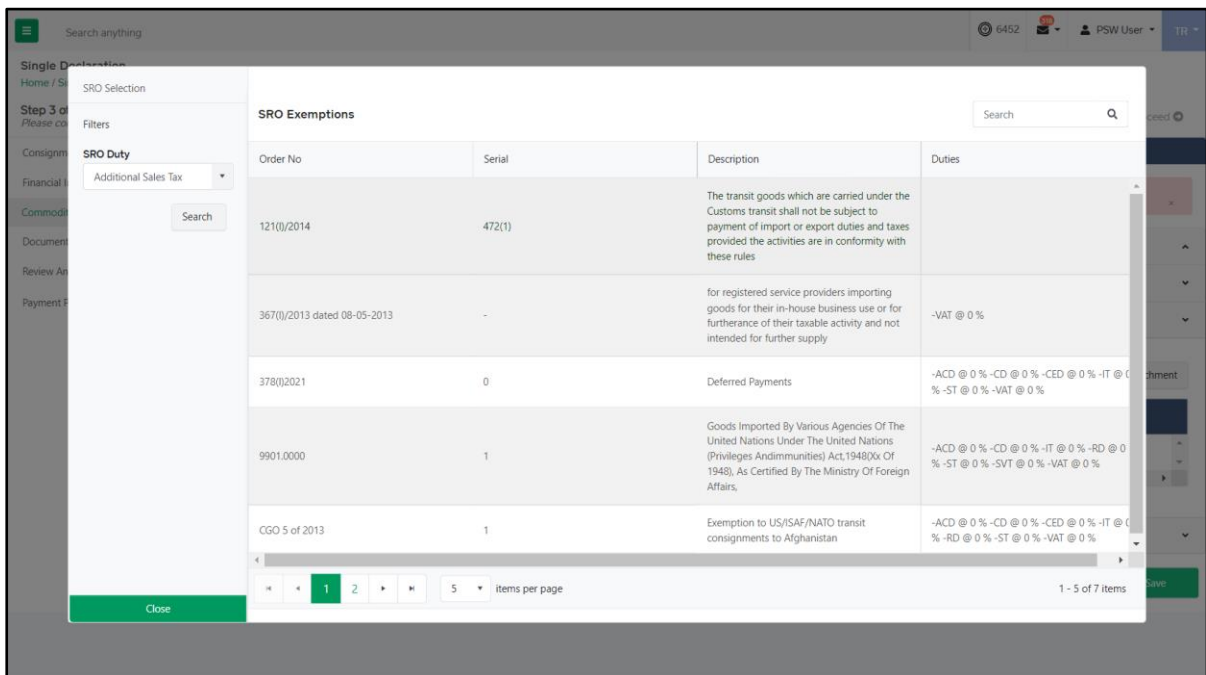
Search anything

6452 PSW User TR

Single Declaration
Home / Si
Step 3 of
Please co
Consignm
Financial I
Commodit
Document
Review An
Payment F

SRO Selection

Filters

SRO Duty

Additional Sales Tax

Search

Close

SRO Exemptions

Search

| Order No | Serial | Description | Duties |
|---|---|---|---|
| 121(I)/2014 | 472(1) | The transit goods which are carried under the Customs transit shall not be subject to payment of import or export duties and taxes provided the activities are in conformity with these rules | |
| 367(I)/2013 dated 08-05-2013 | - | for registered service providers importing goods for their in-house business use or for furtherance of their taxable activity and not intended for further supply | -VAT @ 0 % |
| 378(I)2021 | 0 | Deferred Payments | -ACD @ 0 % -CD @ 0 % -CED @ 0 % -IT @ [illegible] % -ST @ 0 % -VAT @ 0 % |
| 9901.0000 | 1 | Goods Imported By Various Agencies Of The United Nations Under The United Nations (Privileges Andimmunities) Act,1948(Xx Of 1948), As Certified By The Ministry Of Foreign Affairs, | -ACD @ 0 % -CD @ 0 % -IT @ 0 % -RD @ 0 % -ST @ 0 % -SVT @ 0 % -VAT @ 0 % |
| CGO 5 of 2013 | 1 | Exemption to US/ISAF/NATO transit consignments to Afghanistan | -ACD @ 0 % -CD @ 0 % -CED @ 0 % -IT @ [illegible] % -RD @ 0 % -ST @ 0 % -VAT @ 0 % |

1 2 5 items per page 1 - 5 of 7 items

ceed
chment
Save